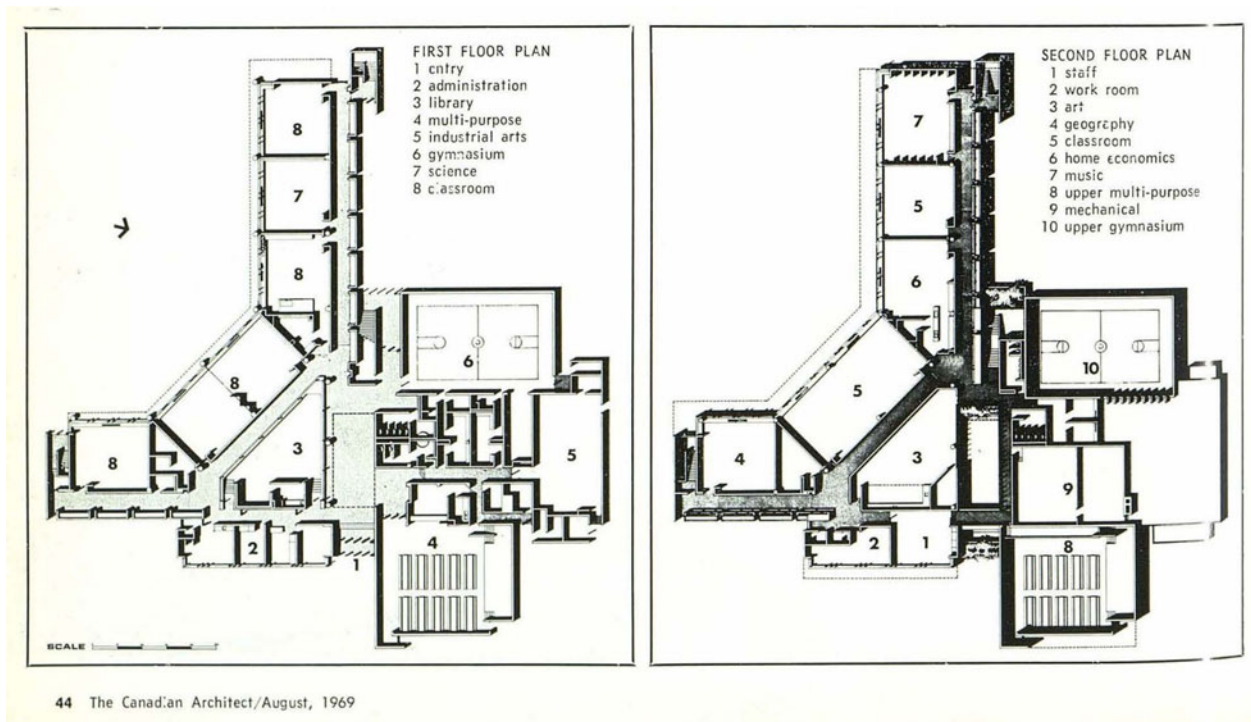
FIRST FLOOR PLAN
1 entry
2 administration
3 library
4 multi-purpose
5 industrial arts
6 gymnasium
7 science
8 classroom

8
7
8
8
8
6
3
5
2
4
1

SCALE

SECOND FLOOR PLAN
1 staff
2 work room
3 art
4 geography
5 classroom
6 home economics
7 music
8 upper multi-purpose
9 mechanical
10 upper gymnasium

7
5
6
5
10
4
3
9
2
1
8

44 The Canadian Architect/August, 1969